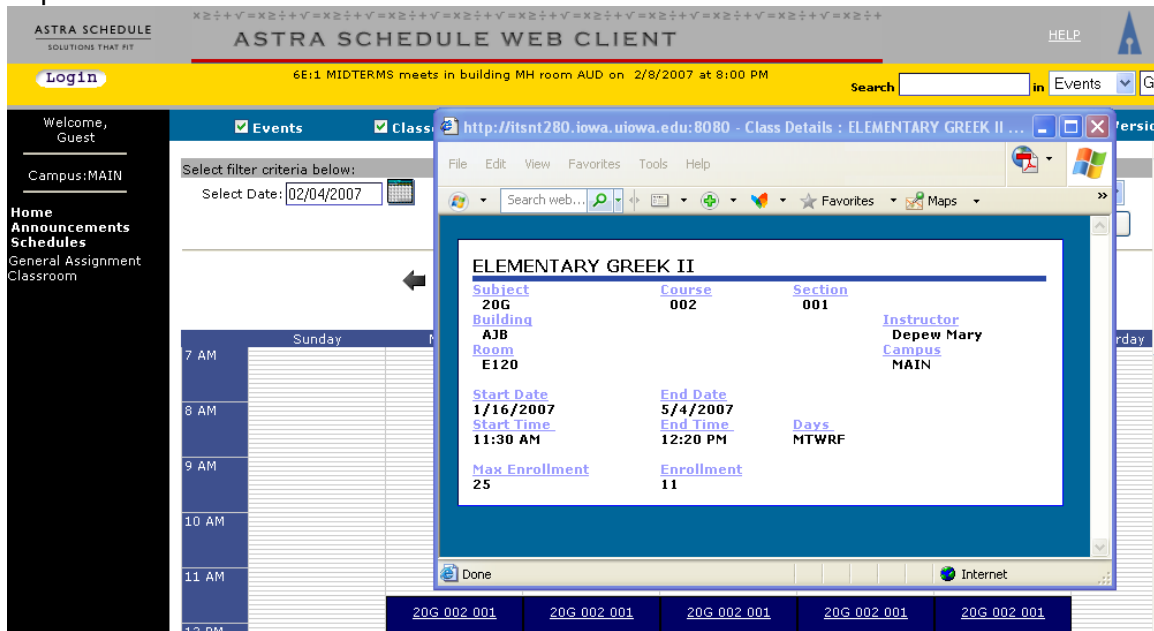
ASTRA SCHEDULE
SOLUTIONS THAT FIT

ASTRA SCHEDULE WEB CLIENT

HELP

Login

6E:1 MIDTERMS meets in building MH room AUD on 2/8/2007 at 8:00 PM

Search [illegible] in Events

Welcome, Guest

Campus:MAIN

Home
Announcements
Schedules
General Assignment Classroom

Events
Class

Select filter criteria below:
Select Date: 02/04/2007

Sunday

7 AM
8 AM
9 AM
10 AM
11 AM

20G 002 001
20G 002 001
20G 002 001
20G 002 001
20G 002 001

http://itsnt280.iowa.uiowa.edu:8080 - Class Details : ELEMENTARY GREEK II ...

File Edit View Favorites Tools Help

Search web...
Favorites
Maps

ELEMENTARY GREEK II

| Subject | Course | Section | |
|---|---|---|---|
| 20G | 002 | 001 | |
| Building | | | Instructor |
| AJB | | | Depew Mary |
| Room | | | Campus |
| E120 | | | MAIN |

| Start Date | End Date | |
|---|---|---|
| 1/16/2007 | 5/4/2007 | |
| Start Time | End Time | Days |
| 11:30 AM | 12:20 PM | MTWRF |

| Max Enrollment | Enrollment |
|---|---|
| 25 | 11 |

Done
Internet